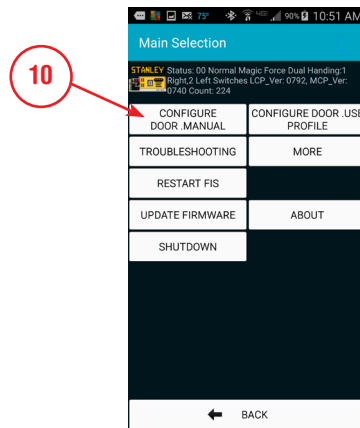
75° 4G 90% 10:51 AM

Main Selection

STANLEY Status: 00 Normal Magic Force Dual Handing:1 Right,2 Left Switches LCP_Ver: 0792, MCP_Ver: 0740 Count: 224

10

CONFIGURE DOOR .MANUAL

CONFIGURE DOOR .USE PROFILE

TROUBLESHOOTING

MORE

RESTART FIS

UPDATE FIRMWARE

ABOUT

SHUTDOWN

BACK